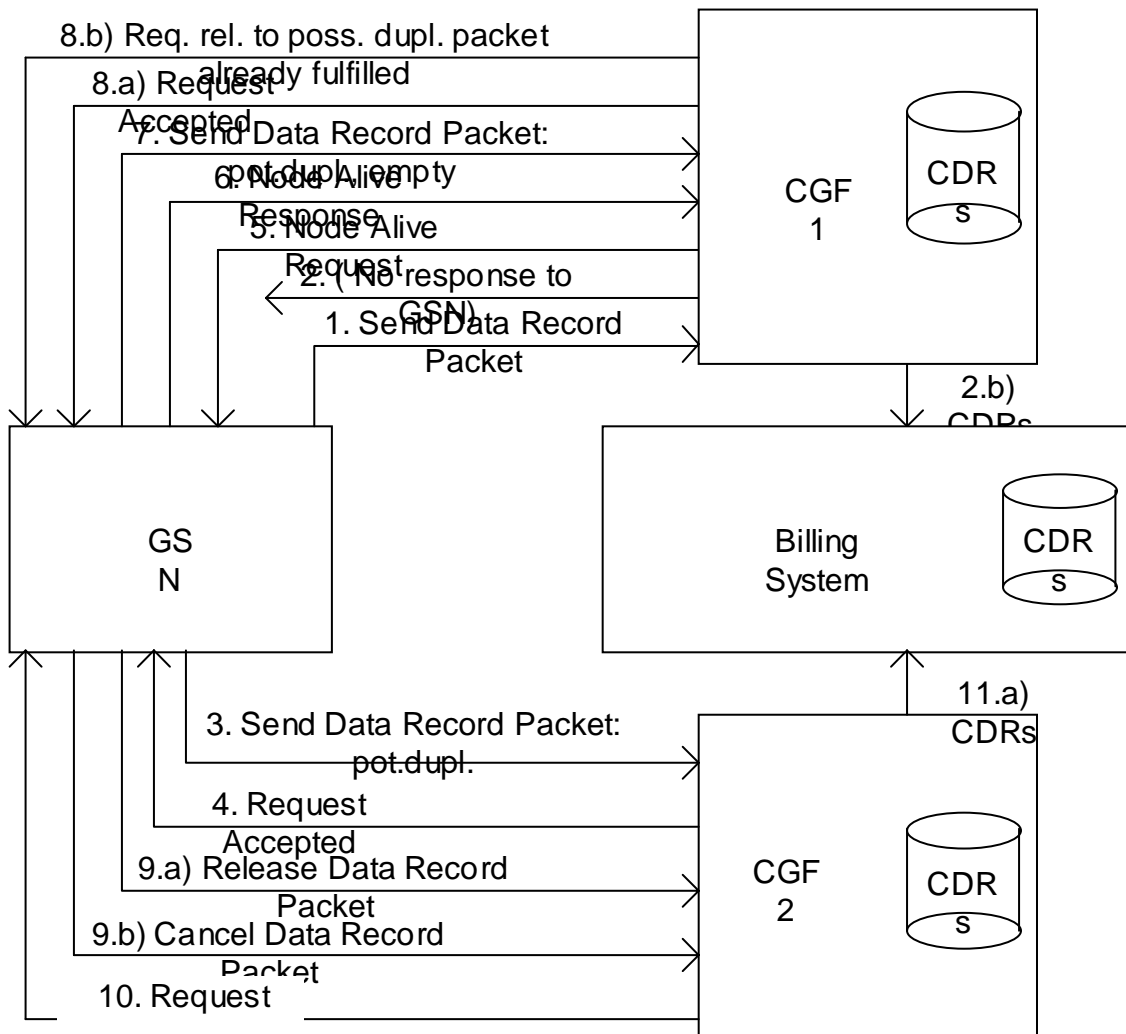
8.b) Req. rel. to poss. dupl. packet already fulfilled

8.a) Request Accepted

7. Send Data Record Packet: pot.dupl. empty

6. Node Alive Response

5. Node Alive Request

2. ( No response to GSN)

1. Send Data Record Packet

CGF 1

CDRs

2.b) CDRs

GSN

Billing System

CDRs

11.a) CDRs

3. Send Data Record Packet: pot.dupl.

4. Request Accepted

9.a) Release Data Record Packet

9.b) Cancel Data Record Packet

10. Request

CGF 2

CDRs